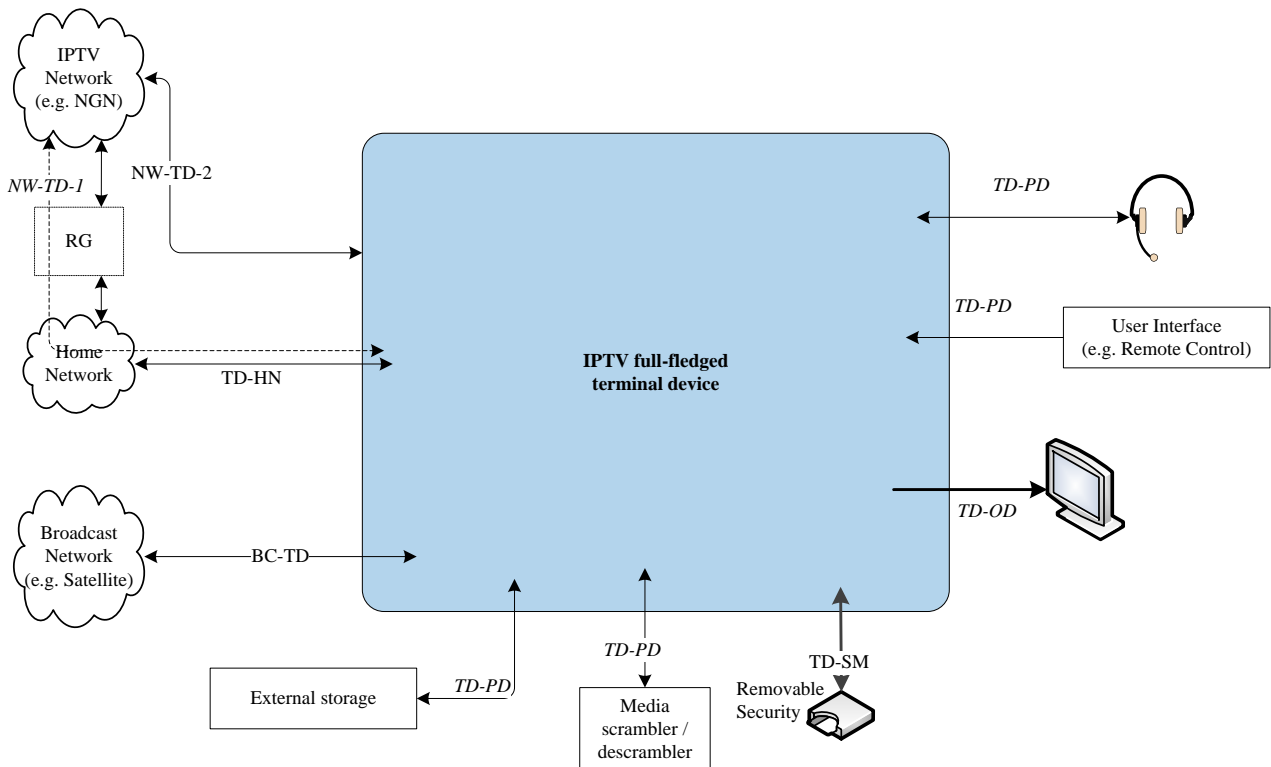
IPTV Network (e.g. NGN)

NW-TD-2

NW-TD-1

RG

Home Network

TD-HN

Broadcast Network (e.g. Satellite)

BC-TD

IPTV full-fledged terminal device

TD-PD

TD-PD

User Interface (e.g. Remote Control)

TD-OD

TD-PD

External storage

TD-PD

Media scrambler / descrambler

TD-SM

Removable Security